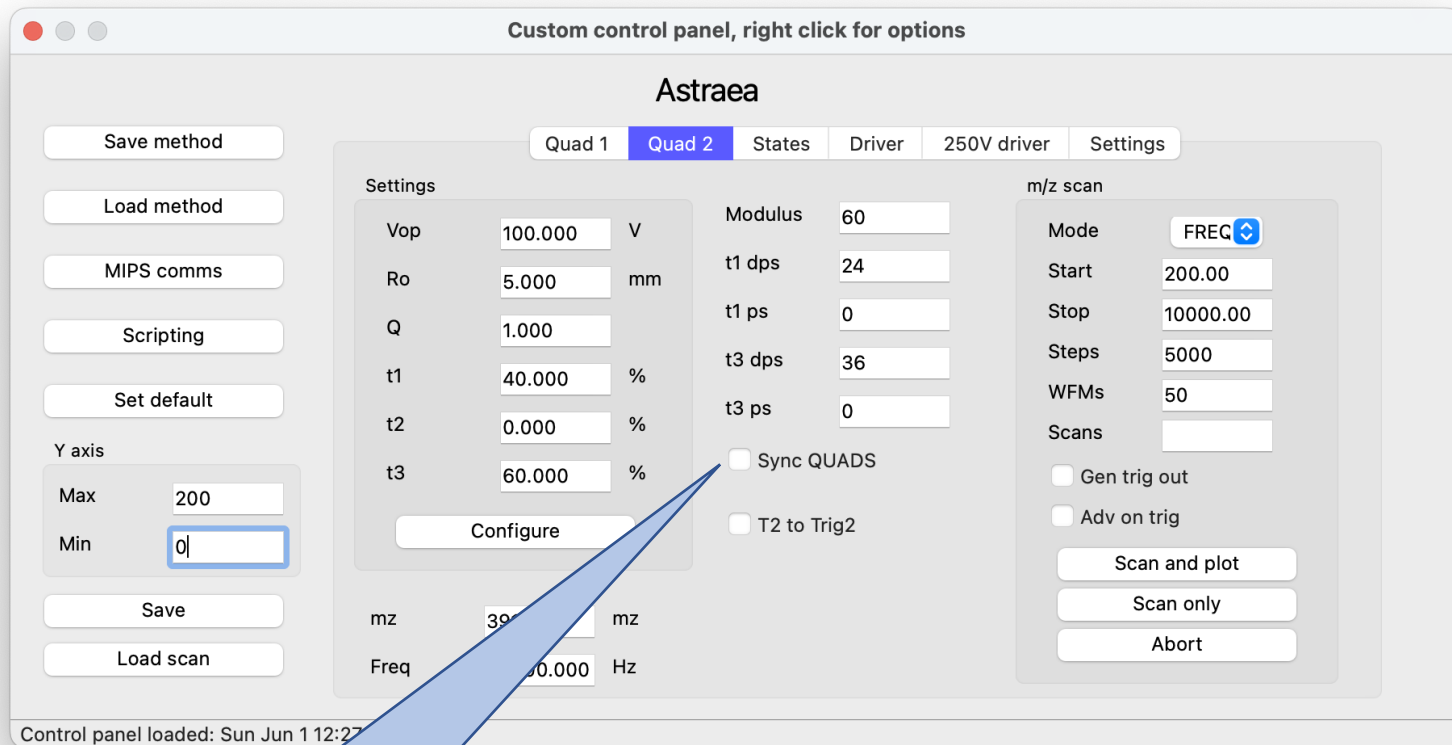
Custom control panel, right click for options

Astraea

Save method
Load method
MIPS comms
Scripting
Set default

Y axis
Max 200
Min 0

Save
Load scan

Quad 1 | Quad 2 | States | Driver | 250V driver | Settings

Settings
Vop 100.000 V
Ro 5.000 mm
Q 1.000
t1 40.000 %
t2 0.000 %
t3 60.000 %
Configure

mz 39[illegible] mz
Freq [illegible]00.000 Hz

Modulus 60
t1 dps 24
t1 ps 0
t3 dps 36
t3 ps 0
Sync QUADS
T2 to Trig2

m/z scan
Mode FREQ
Start 200.00
Stop 10000.00
Steps 5000
WFMs 50
Scans
Gen trig out
Adv on trig
Scan and plot
Scan only
Abort

Control panel loaded: Sun Jun 1 12:27